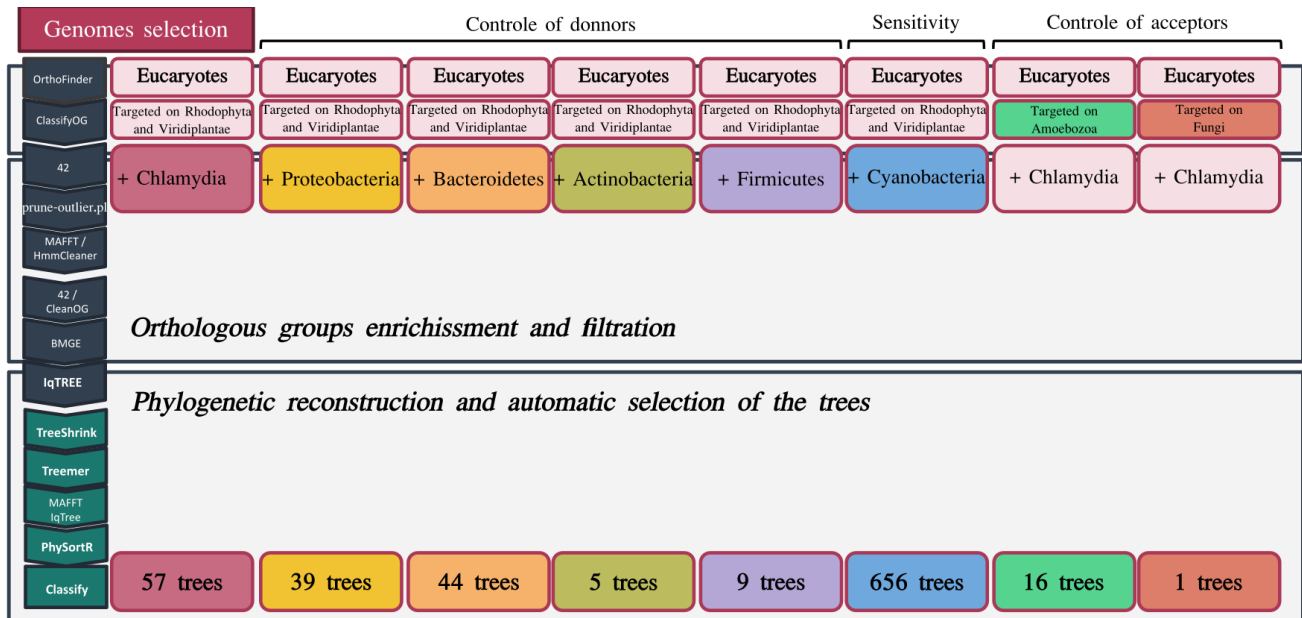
Genomes selection

Controle of donnors

Sensitivity

Controle of acceptors

OrthoFinder

ClassifyOG

42

prune-outlier.pl

MAFFT / HmmCleaner

42 / CleanOG

BMGE

IqTREE

TreeShrink

Treemer

MAFFT IqTree

PhySortR

Classify

| Eucaryotes | Eucaryotes | Eucaryotes | Eucaryotes | Eucaryotes | Eucaryotes | Eucaryotes | Eucaryotes |
|---|---|---|---|---|---|---|---|
| Targeted on Rhodophyta and Viridiplantae | Targeted on Rhodophyta and Viridiplantae | Targeted on Rhodophyta and Viridiplantae | Targeted on Rhodophyta and Viridiplantae | Targeted on Rhodophyta and Viridiplantae | Targeted on Rhodophyta and Viridiplantae | Targeted on Amoebozoa | Targeted on Fungi |
| + Chlamydia | + Proteobacteria | + Bacteroidetes | + Actinobacteria | + Firmicutes | + Cyanobacteria | + Chlamydia | + Chlamydia |

Orthologous groups enrichissment and filtration

Phylogenetic reconstruction and automatic selection of the trees

| 57 trees | 39 trees | 44 trees | 5 trees | 9 trees | 656 trees | 16 trees | 1 trees |
|---|---|---|---|---|---|---|---|